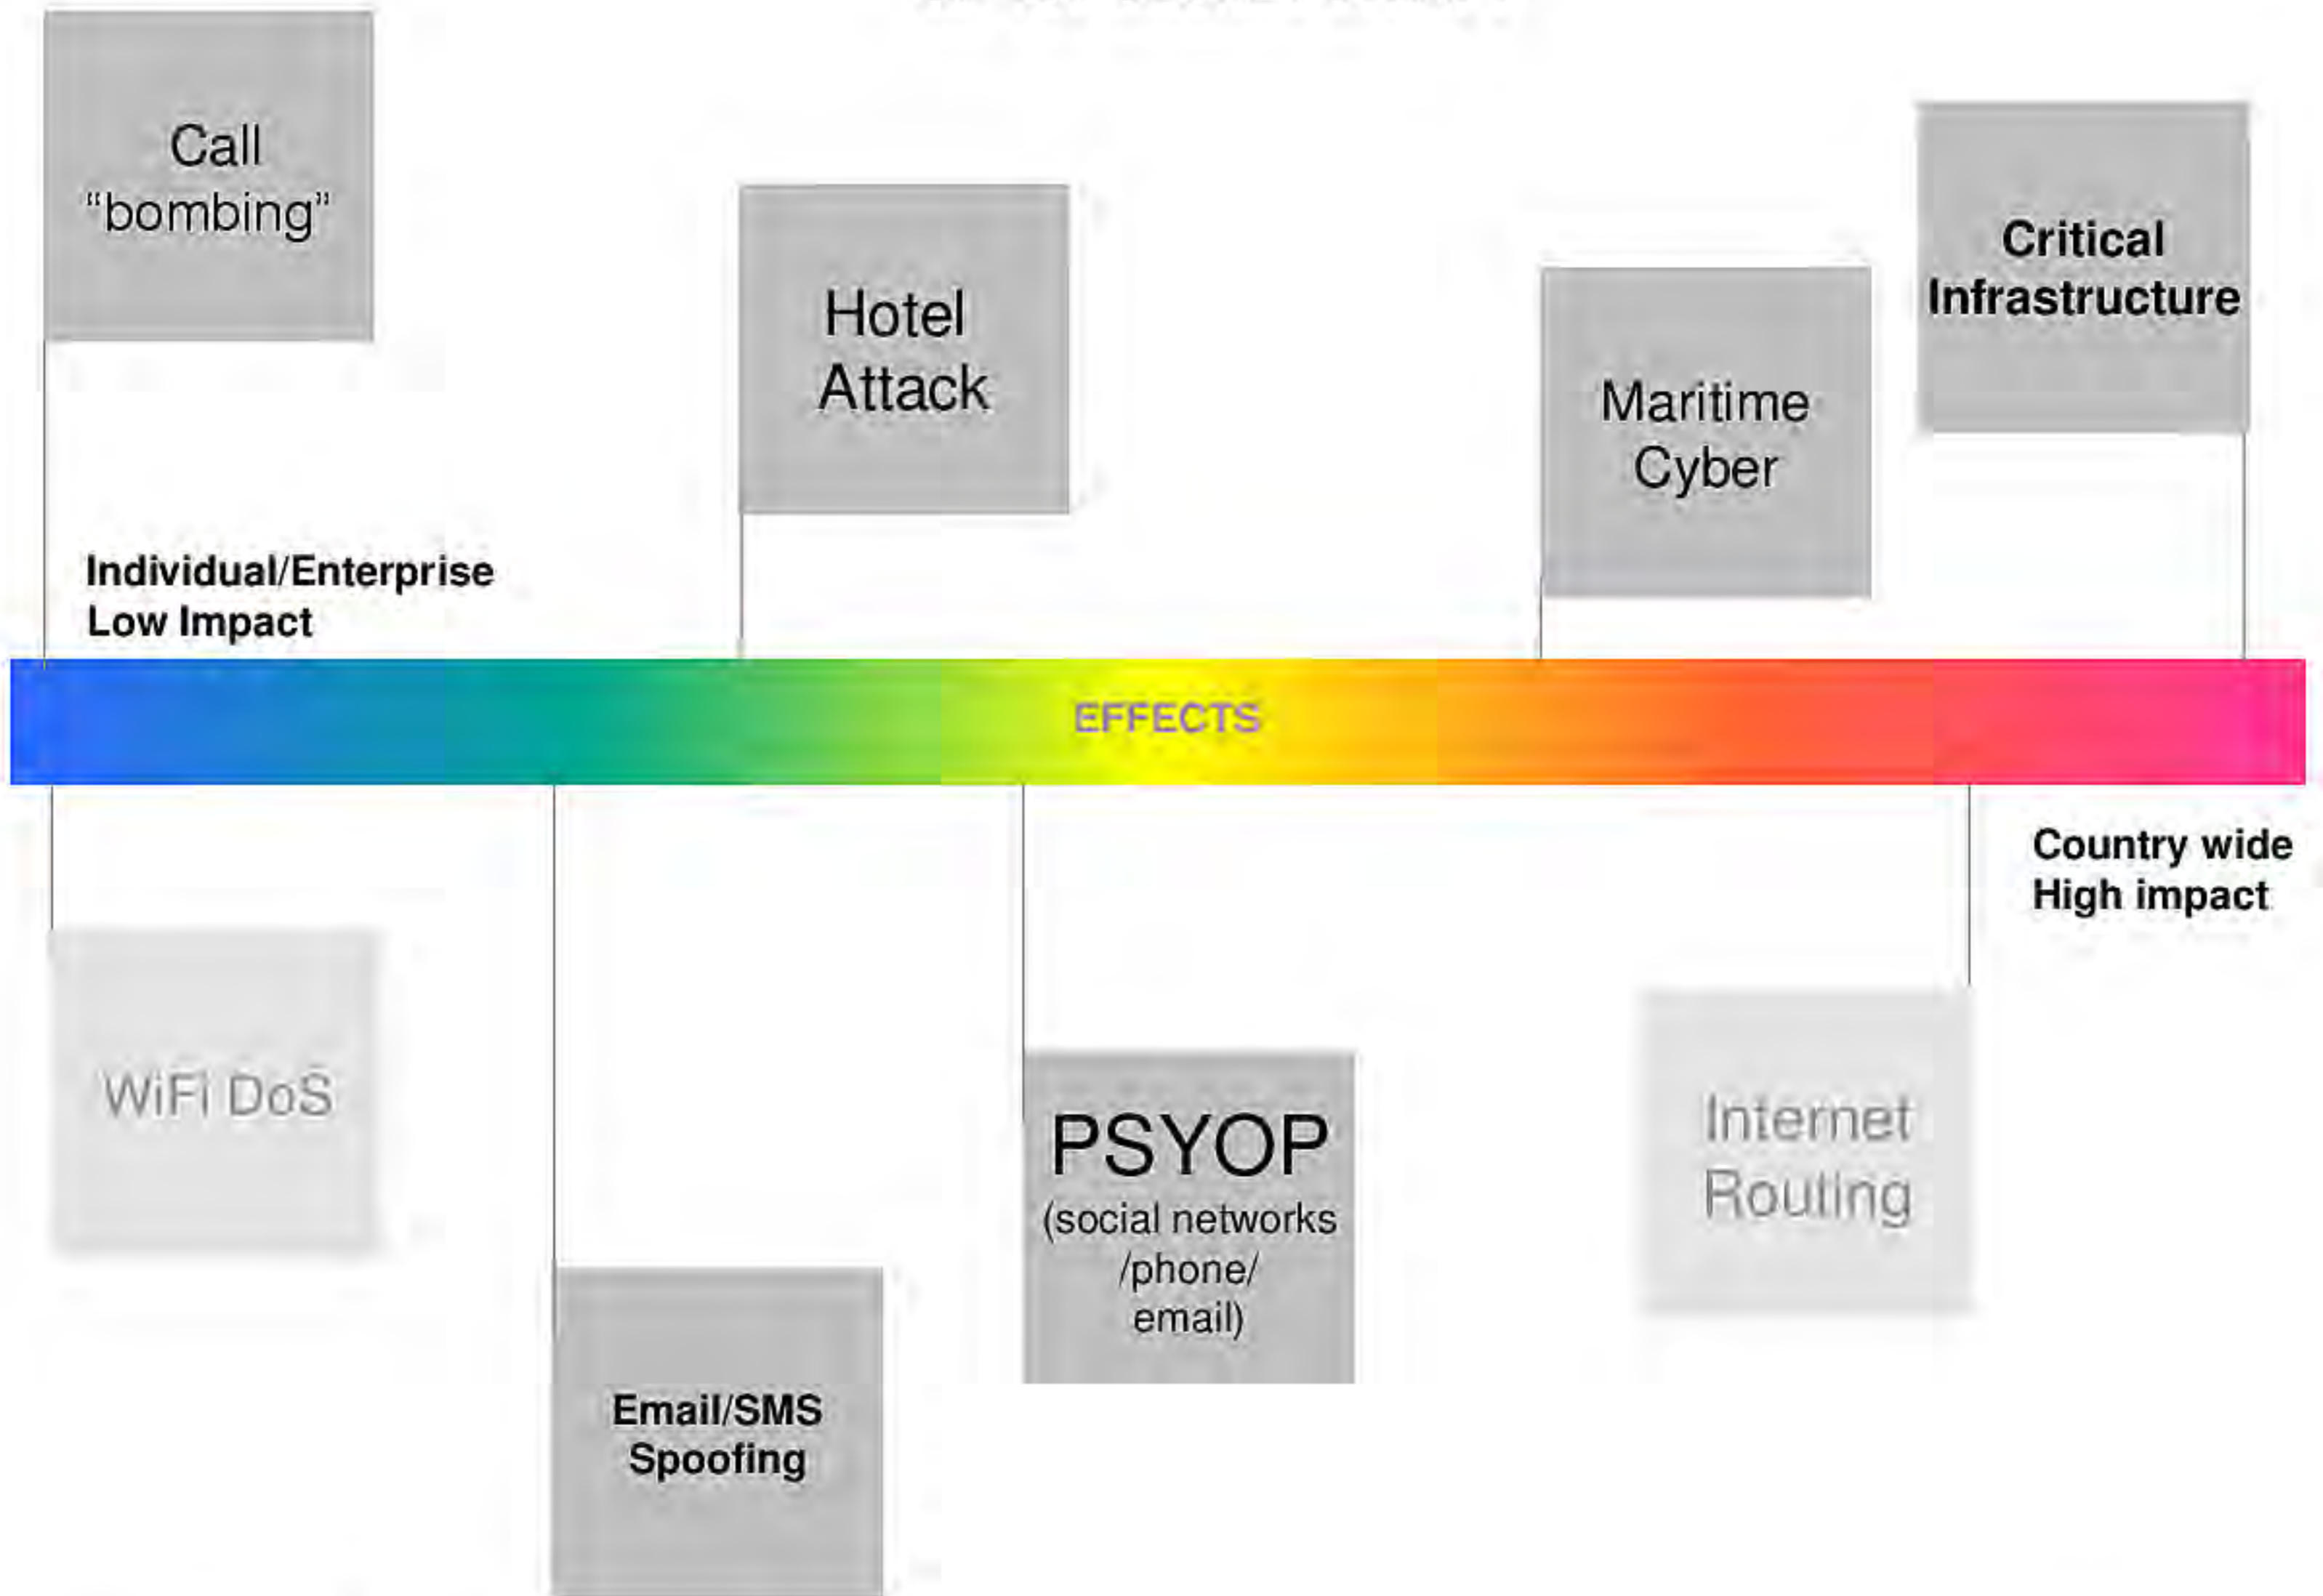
Call "bombing"

Hotel Attack

Maritime Cyber

Critical Infrastructure

Individual/Enterprise
Low Impact

EFFECTS

Country wide
High impact

WiFi DoS

Email/SMS Spoofing

PSYOP
(social networks /phone/ email)

Internet Routing